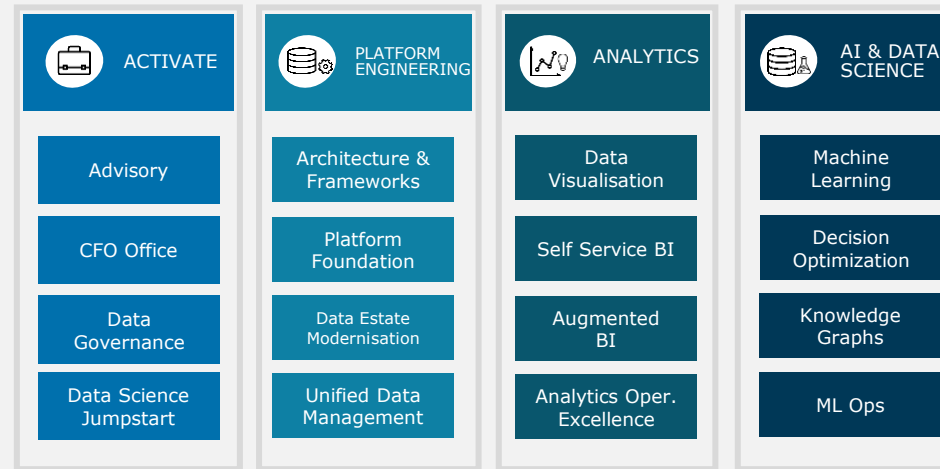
ACTIVATE

Advisory

CFO Office

Data Governance

Data Science Jumpstart

PLATFORM ENGINEERING

Architecture & Frameworks

Platform Foundation

Data Estate Modernisation

Unified Data Management

ANALYTICS

Data Visualisation

Self Service BI

Augmented BI

Analytics Oper. Excellence

AI & DATA SCIENCE

Machine Learning

Decision Optimization

Knowledge Graphs

ML Ops